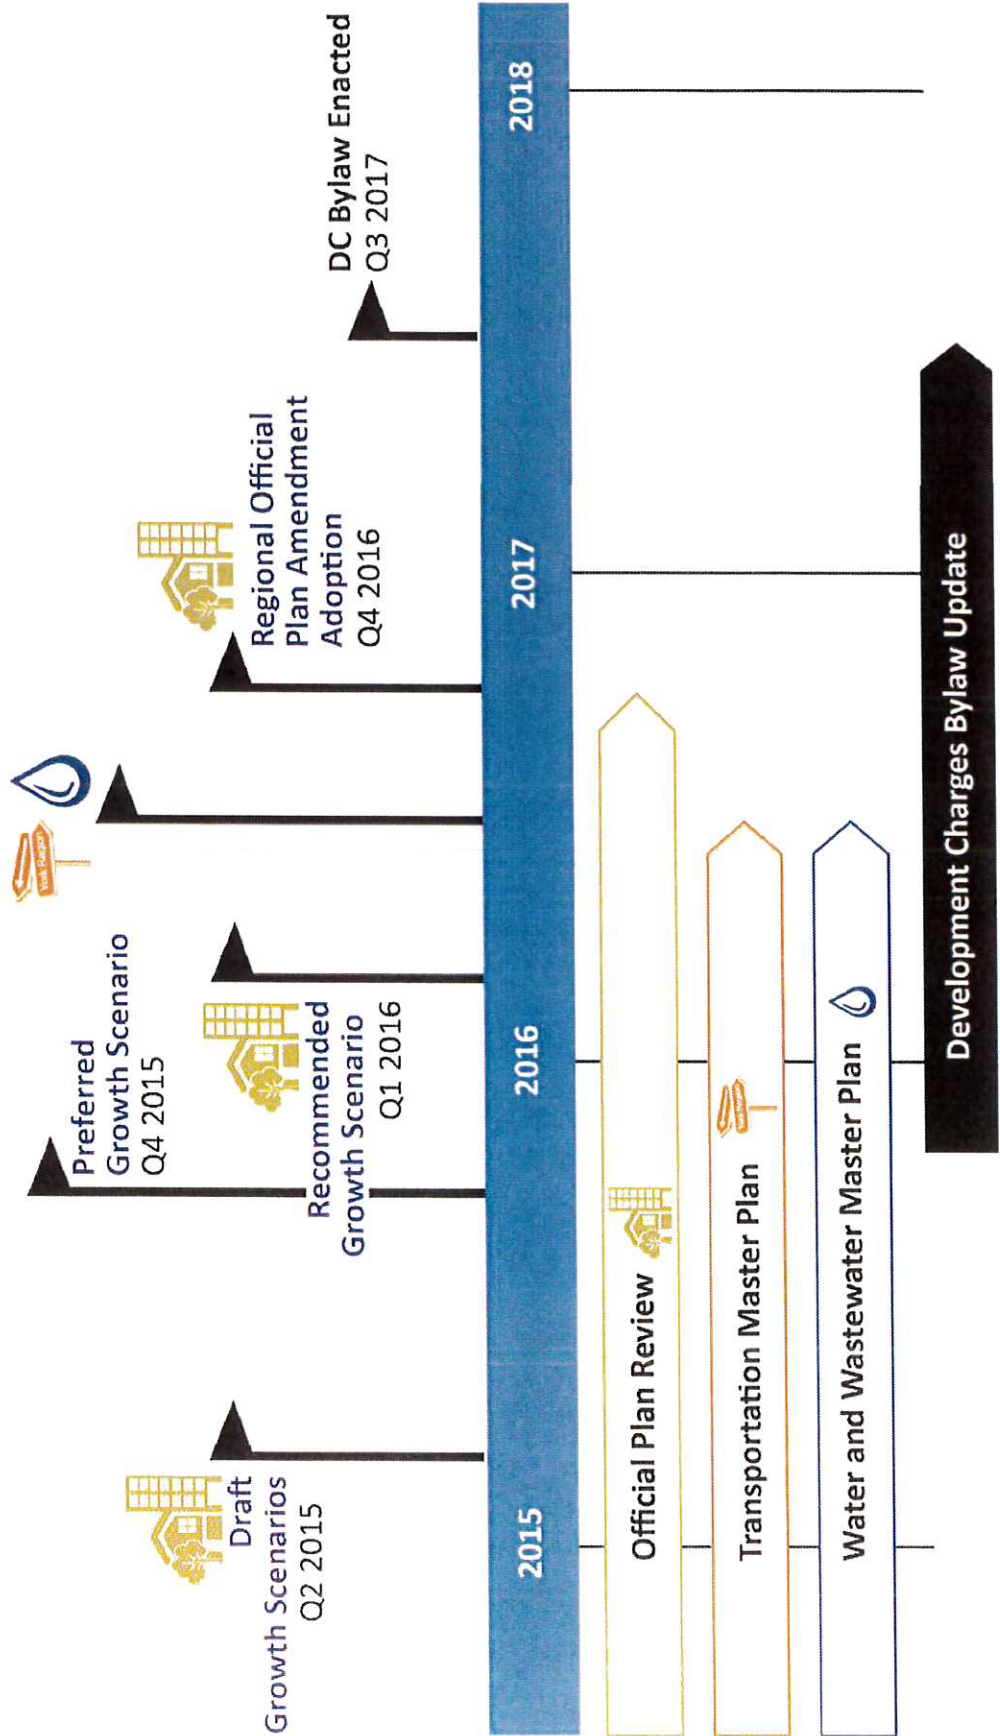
2015

2016

2017

2018

Draft Growth Scenarios Q2 2015

Preferred Growth Scenario Q4 2015

Recommended Growth Scenario Q1 2016

Regional Official Plan Amendment Adoption Q4 2016

DC Bylaw Enacted Q3 2017

Official Plan Review

Transportation Master Plan

Water and Wastewater Master Plan

Development Charges Bylaw Update